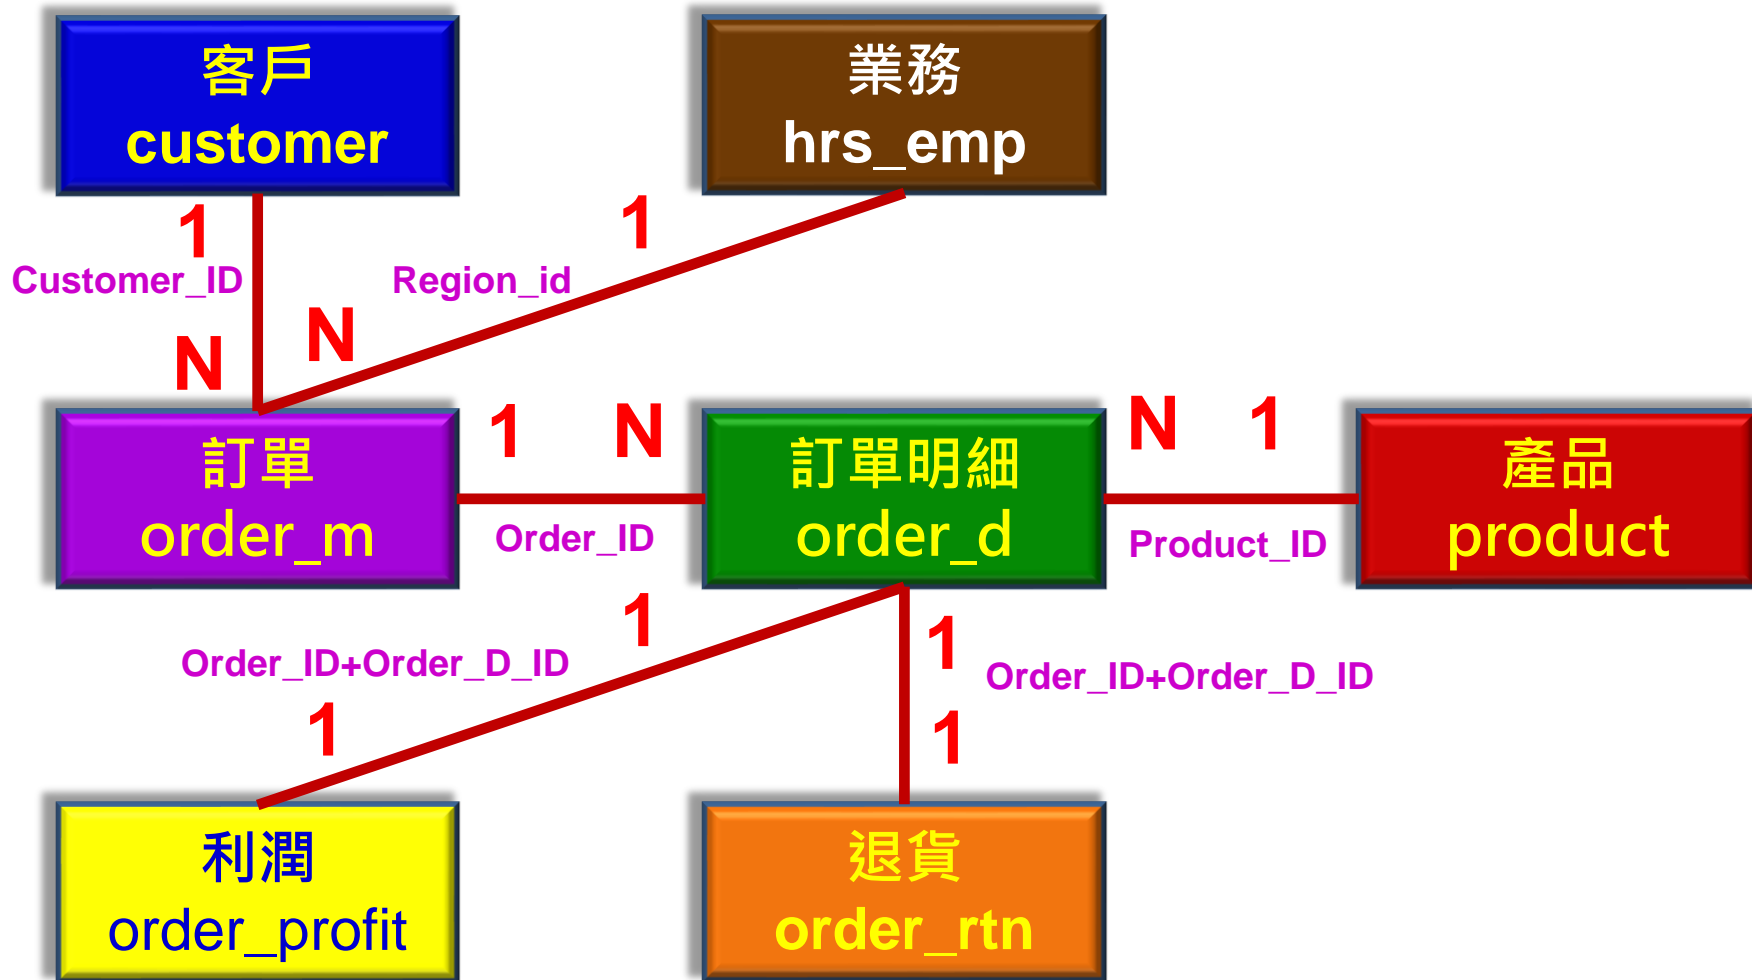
客戶
customer

業務
hrs_emp

1
Customer_ID
N

Region_id
1
N

訂單
order_m

1
N
Order_ID

訂單明細
order_d

N
1
Product_ID

產品
product

Order_ID+Order_D_ID
1
1

1
Order_ID+Order_D_ID
1

利潤
order_profit

退貨
order_rtn